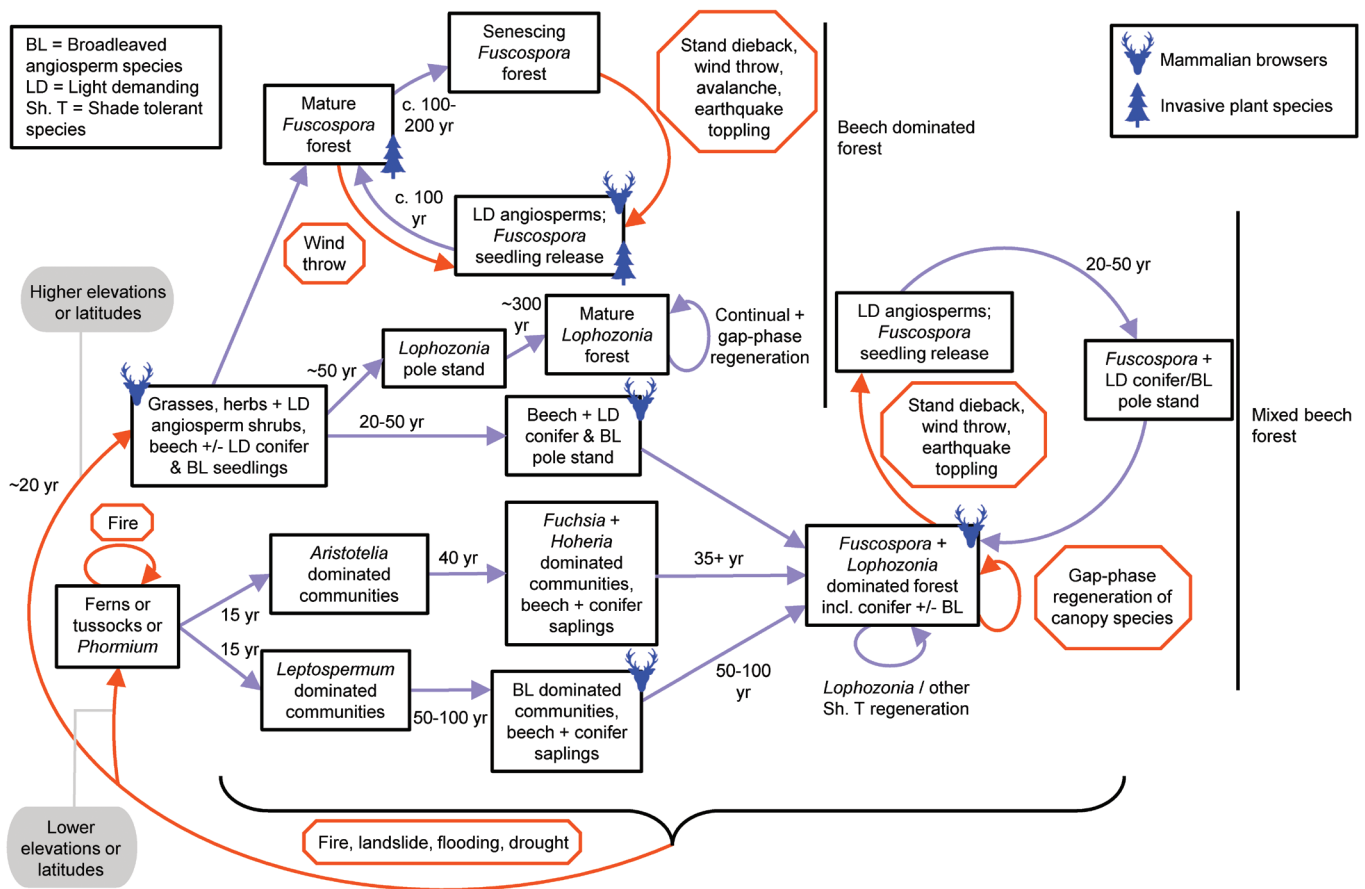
BL = Broadleaved angiosperm species
LD = Light demanding
Sh. T = Shade tolerant species

Senescing *Fuscospora* forest

Stand dieback, wind throw, avalanche, earthquake toppling

Mammalian browsers
Invasive plant species

Mature *Fuscospora* forest

c. 100-200 yr

Beech dominated forest

c. 100 yr

LD angiosperms; *Fuscospora* seedling release

Wind throw

Higher elevations or latitudes

~300 yr

Mature *Lophozonia* forest

Continual + gap-phase regeneration

20-50 yr

LD angiosperms; *Fuscospora* seedling release

*Fuscospora* + LD conifer/BL pole stand

~50 yr

*Lophozonia* pole stand

Grasses, herbs + LD angiosperm shrubs, beech +/- LD conifer & BL seedlings

20-50 yr

Beech + LD conifer & BL pole stand

Stand dieback, wind throw, earthquake toppling

Mixed beech forest

~20 yr

Fire

*Aristotelia* dominated communities

40 yr

*Fuchsia* + *Hoheria* dominated communities, beech + conifer saplings

35+ yr

*Fuscospora* + *Lophozonia* dominated forest incl. conifer +/- BL

Gap-phase regeneration of canopy species

Ferns or tussocks or *Phormium*

15 yr

15 yr

*Leptospermum* dominated communities

50-100 yr

BL dominated communities, beech + conifer saplings

50-100 yr

*Lophozonia* / other Sh. T regeneration

Lower elevations or latitudes

Fire, landslide, flooding, drought